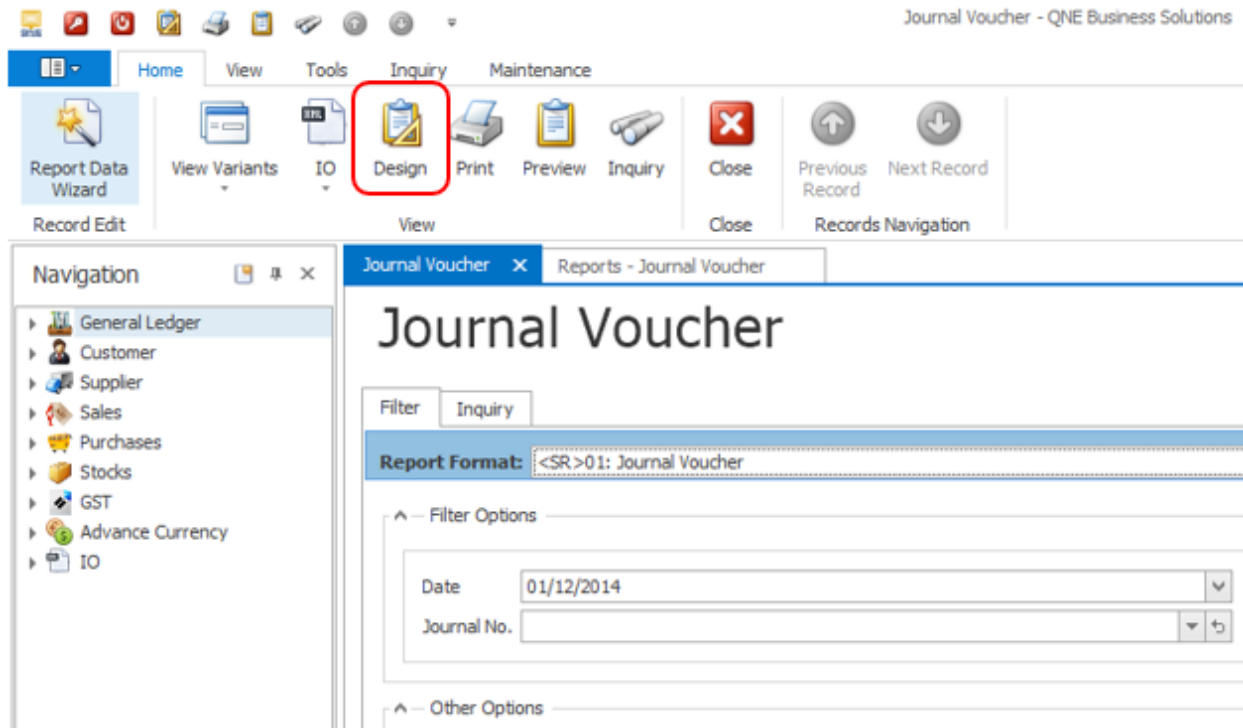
Journal Voucher - QNE Business Solutions

Home
View
Tools
Inquiry
Maintenance

Report Data Wizard
Record Edit
View Variants
IO
Design
Print
Preview
Inquiry
View
Close
Close
Previous Record
Next Record
Records Navigation

Navigation
General Ledger
Customer
Supplier
Sales
Purchases
Stocks
GST
Advance Currency
IO

Journal Voucher
Reports - Journal Voucher

Journal Voucher

Filter
Inquiry

Report Format: <SR>01: Journal Voucher

Filter Options
Date 01/12/2014
Journal No.

Other Options